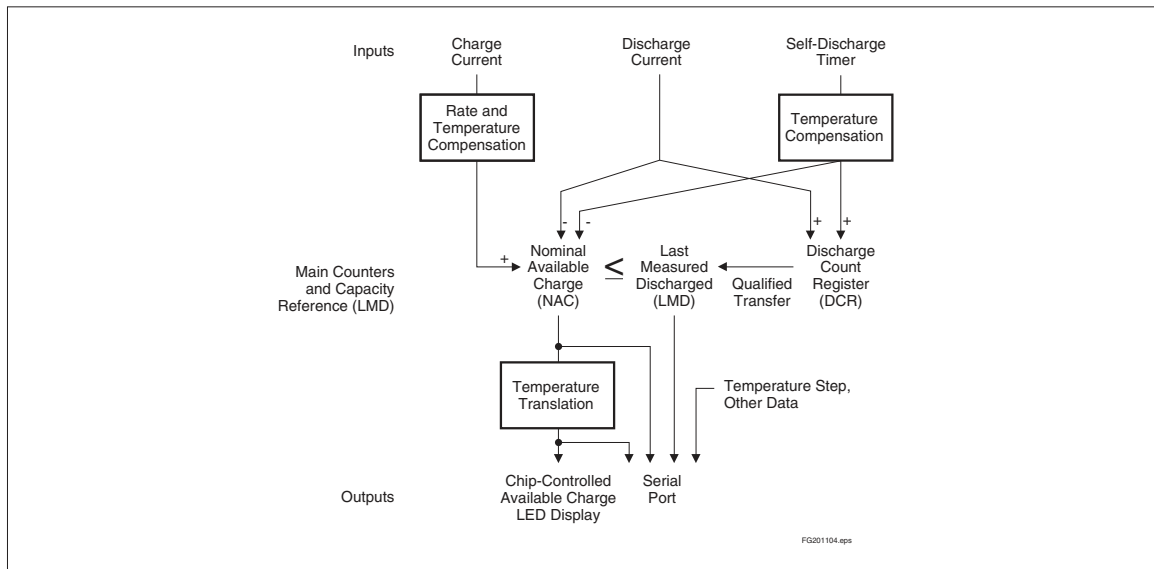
Inputs

Charge Current

Discharge Current

Self-Discharge Timer

Rate and Temperature Compensation

Temperature Compensation

-

-

+

+

+

Main Counters and Capacity Reference (LMD)

Nominal Available Charge (NAC)

$\leq$

Last Measured Discharged (LMD)

Qualified Transfer

Discharge Count Register (DCR)

Temperature Translation

Temperature Step, Other Data

Outputs

Chip-Controlled Available Charge LED Display

Serial Port

FG201104.eps